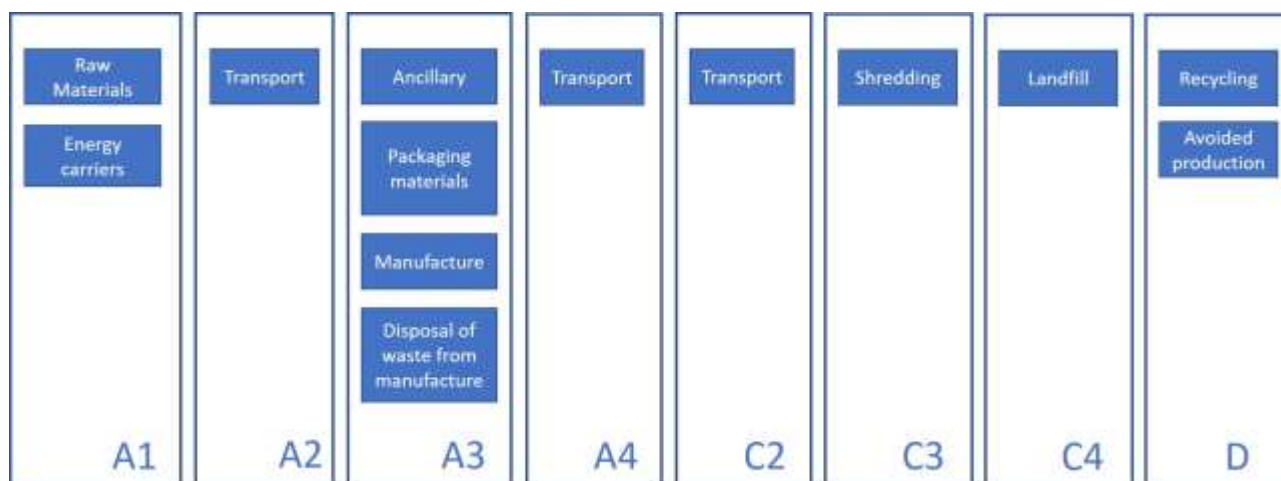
Raw Materials

Energy carriers

A1

Transport

A2

Ancillary

Packaging materials

Manufacture

Disposal of waste from manufacture

A3

Transport

A4

Transport

C2

Shredding

C3

Landfill

C4

Recycling

Avoided production

D